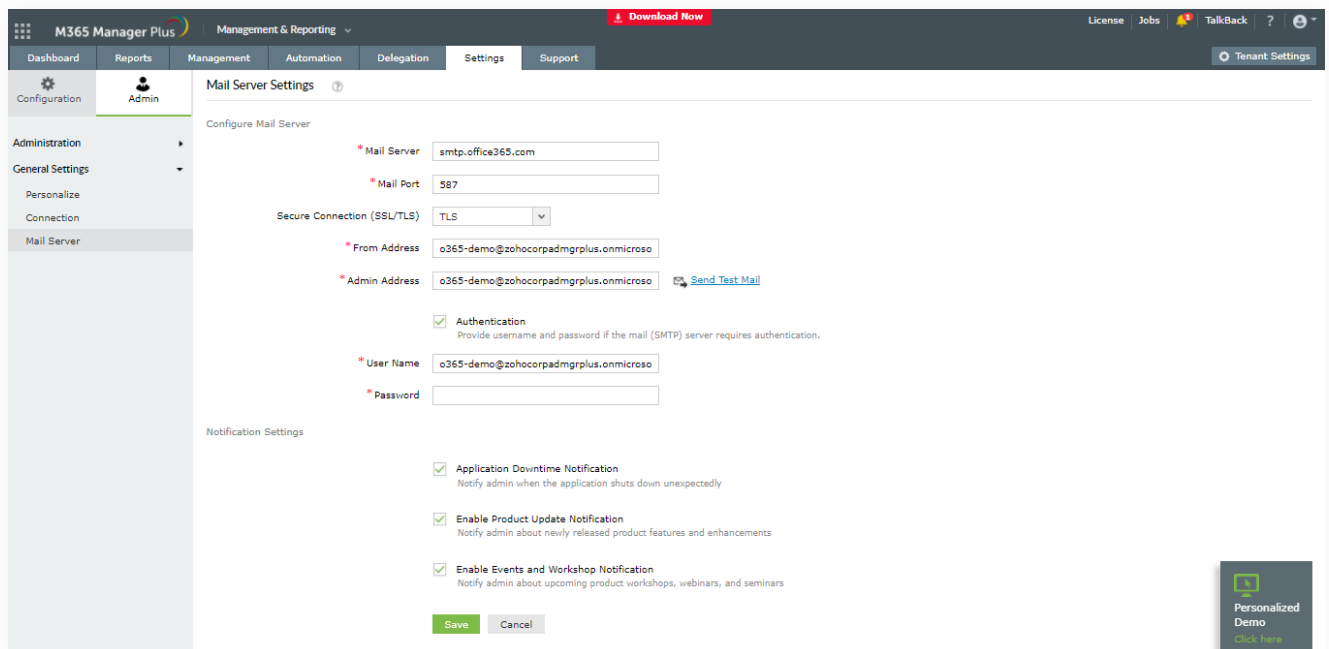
M365 Manager Plus

Management & Reporting

Download Now

License | Jobs | TalkBack | ?

Dashboard | Reports | Management | Automation | Delegation | Settings | Support

Tenant Settings

Configuration | Admin

Administration

General Settings

Personalize

Connection

Mail Server

Mail Server Settings

Configure Mail Server

* Mail Server smtp.office365.com

* Mail Port 587

Secure Connection (SSL/TLS) TLS

* From Address o365-demo@zohocorpadmgrplus.onmicroso

* Admin Address o365-demo@zohocorpadmgrplus.onmicroso Send Test Mail

Authentication
Provide username and password if the mail (SMTP) server requires authentication.

* User Name o365-demo@zohocorpadmgrplus.onmicroso

* Password

Notification Settings

Application Downtime Notification
Notify admin when the application shuts down unexpectedly

Enable Product Update Notification
Notify admin about newly released product features and enhancements

Enable Events and Workshop Notification
Notify admin about upcoming product workshops, webinars, and seminars

Save Cancel

Personalized Demo
Click here